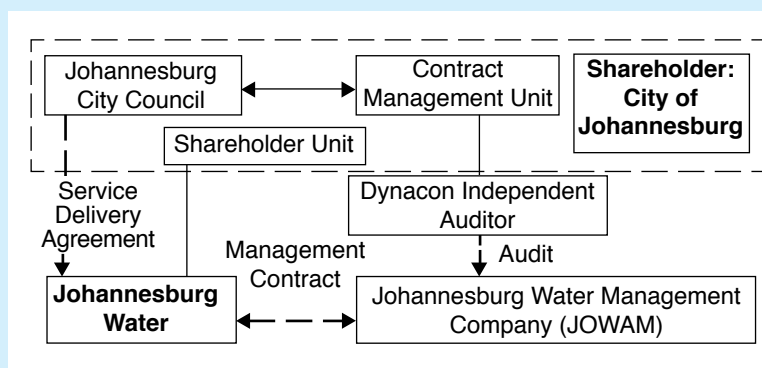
Johannesburg City Council

Contract Management Unit

Shareholder: City of Johannesburg

Shareholder Unit

Service Delivery Agreement

Dynacon Independent Auditor

Audit

Management Contract

Johannesburg Water

Johannesburg Water Management Company (JOWAM)